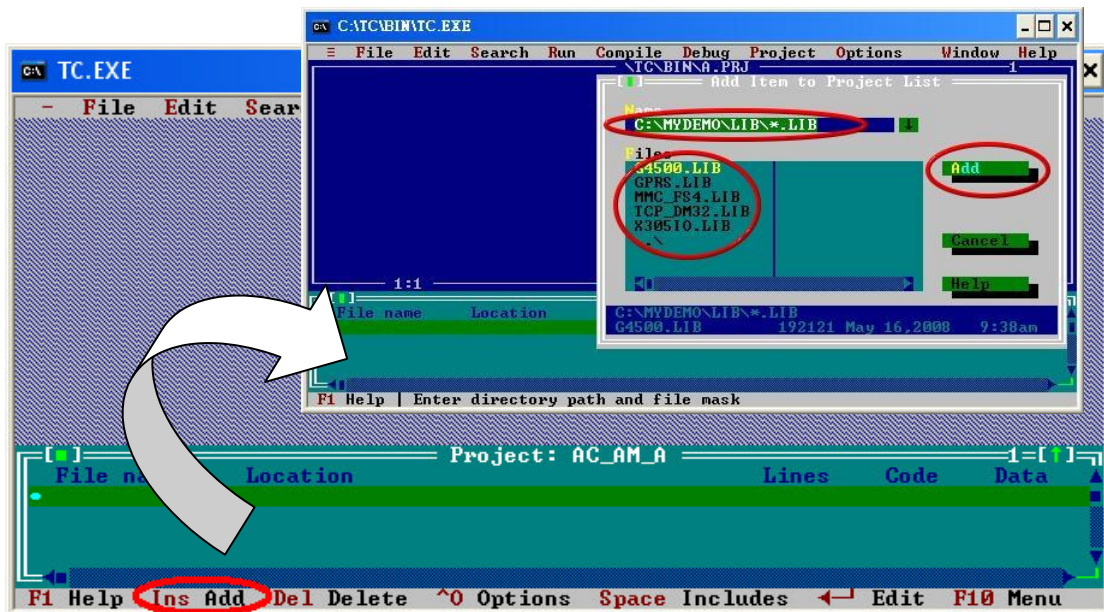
C:\TC\BIN\TC.EXE

≡ File Edit Search Run Compile Debug Project Options Window Help

\TC\BIN\A.PRJ 1

Add Item to Project List

Name

C:\MYDEMO\LIB\*.LIB

Files

G4500.LIB
GPRS.LIB
MMC_FS4.LIB
TCP_DM32.LIB
X305IO.LIB
..\

Add

Cancel

Help

C:\MYDEMO\LIB\*.LIB
G4500.LIB 192121 May 16,2008 9:38am

1:1

File name Location

F1 Help | Enter directory path and file mask

TC.EXE

- File Edit Sear

Project: AC_AM_A 1

File na Location Lines Code Data

F1 Help Ins Add Del Delete ^O Options Space Includes ↵ Edit F10 Menu